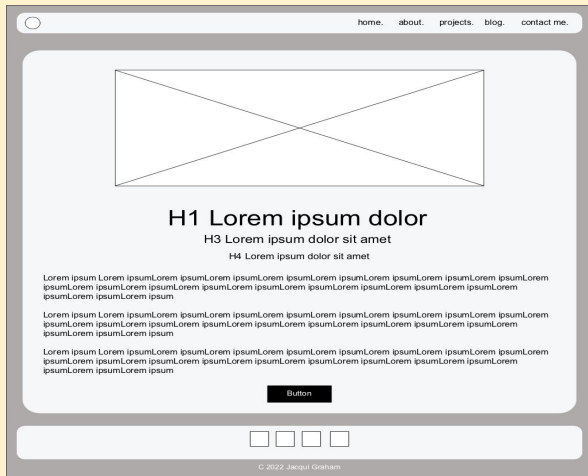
home. about. projects. blog. contact me.

H1 Lorem ipsum dolor

H3 Lorem ipsum dolor sit amet

H4 Lorem ipsum dolor sit amet

Lorem ipsum Lorem ipsumLorem ipsumLorem ipsumLorem ipsumLorem ipsumLorem ipsumLorem ipsumLorem ipsumLorem ipsumLorem ipsumLorem ipsumLorem ipsumLorem ipsumLorem ipsumLorem ipsumLorem ipsumLorem ipsumLorem ipsumLorem ipsumLorem ipsum

Lorem ipsum Lorem ipsumLorem ipsumLorem ipsumLorem ipsumLorem ipsumLorem ipsumLorem ipsumLorem ipsumLorem ipsumLorem ipsumLorem ipsumLorem ipsumLorem ipsumLorem ipsumLorem ipsumLorem ipsumLorem ipsumLorem ipsumLorem ipsumLorem ipsum

Lorem ipsum Lorem ipsumLorem ipsumLorem ipsumLorem ipsumLorem ipsumLorem ipsumLorem ipsumLorem ipsumLorem ipsumLorem ipsumLorem ipsumLorem ipsumLorem ipsumLorem ipsumLorem ipsumLorem ipsumLorem ipsumLorem ipsumLorem ipsumLorem ipsum

Button

C 2022 Jacqui Graham